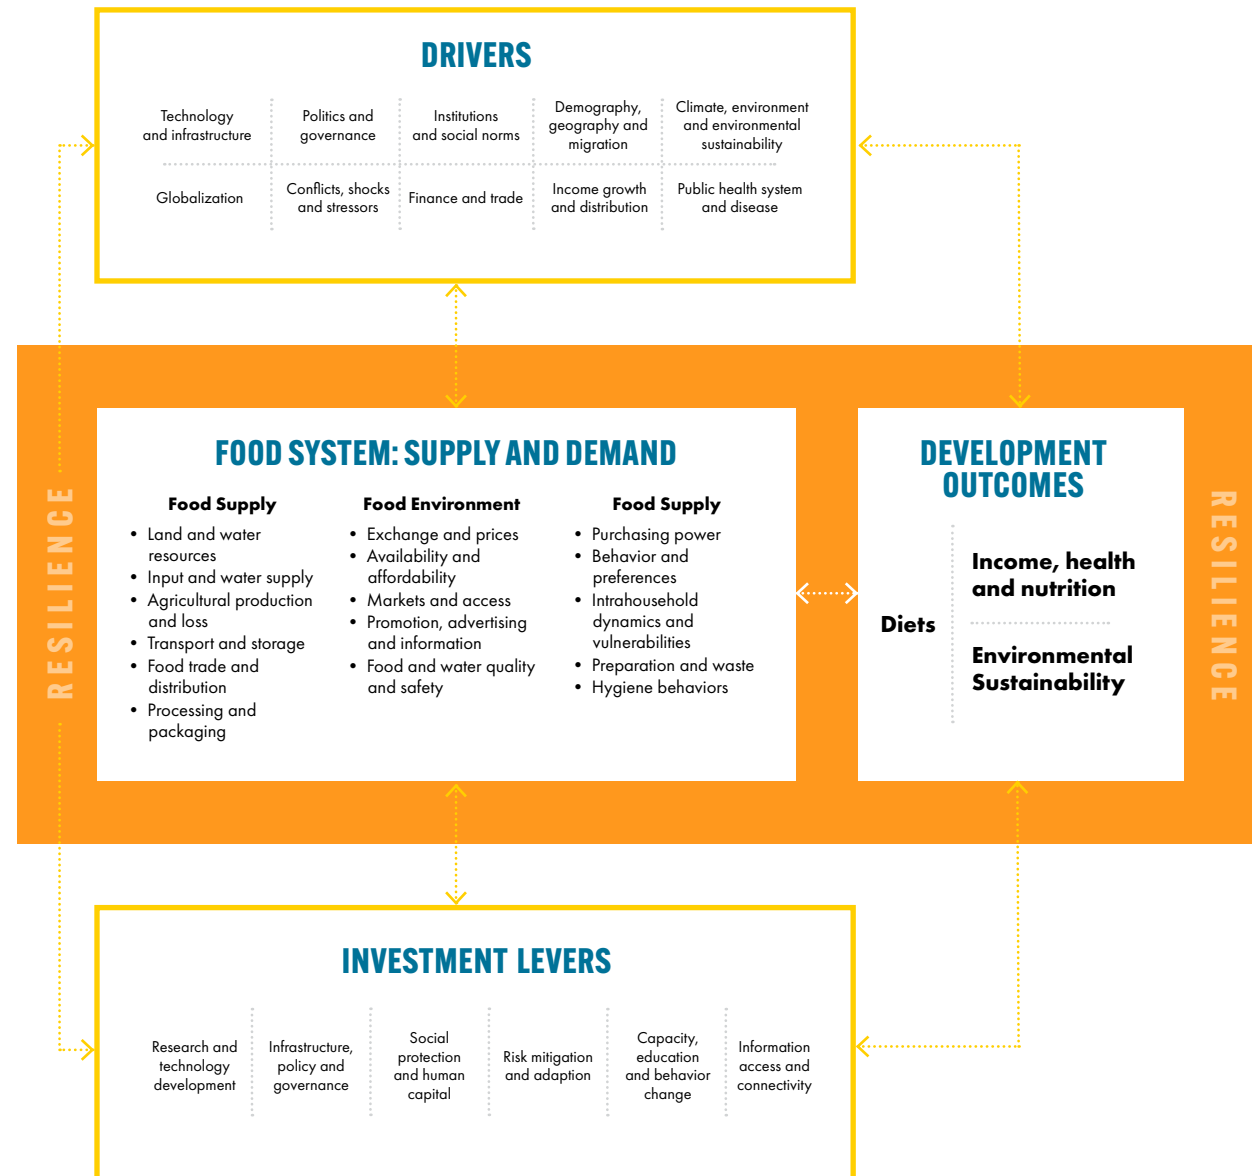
DRIVERS

| Technology and infrastructure | Politics and governance | Institutions and social norms | Demography, geography and migration | Climate, environment and environmental sustainability |
|---|---|---|---|---|
| Globalization | Conflicts, shocks and stressors | Finance and trade | Income growth and distribution | Public health system and disease |

RESILIENCE

FOOD SYSTEM: SUPPLY AND DEMAND

Food Supply
- Land and water resources
- Input and water supply
- Agricultural production and loss
- Transport and storage
- Food trade and distribution
- Processing and packaging

Food Environment
- Exchange and prices
- Availability and affordability
- Markets and access
- Promotion, advertising and information
- Food and water quality and safety

Food Supply
- Purchasing power
- Behavior and preferences
- Intrahousehold dynamics and vulnerabilities
- Preparation and waste
- Hygiene behaviors

DEVELOPMENT OUTCOMES

Diets

Income, health and nutrition

Environmental Sustainability

RESILIENCE

INVESTMENT LEVERS

| Research and technology development | Infrastructure, policy and governance | Social protection and human capital | Risk mitigation and adaption | Capacity, education and behavior change | Information access and connectivity |
|---|---|---|---|---|---|